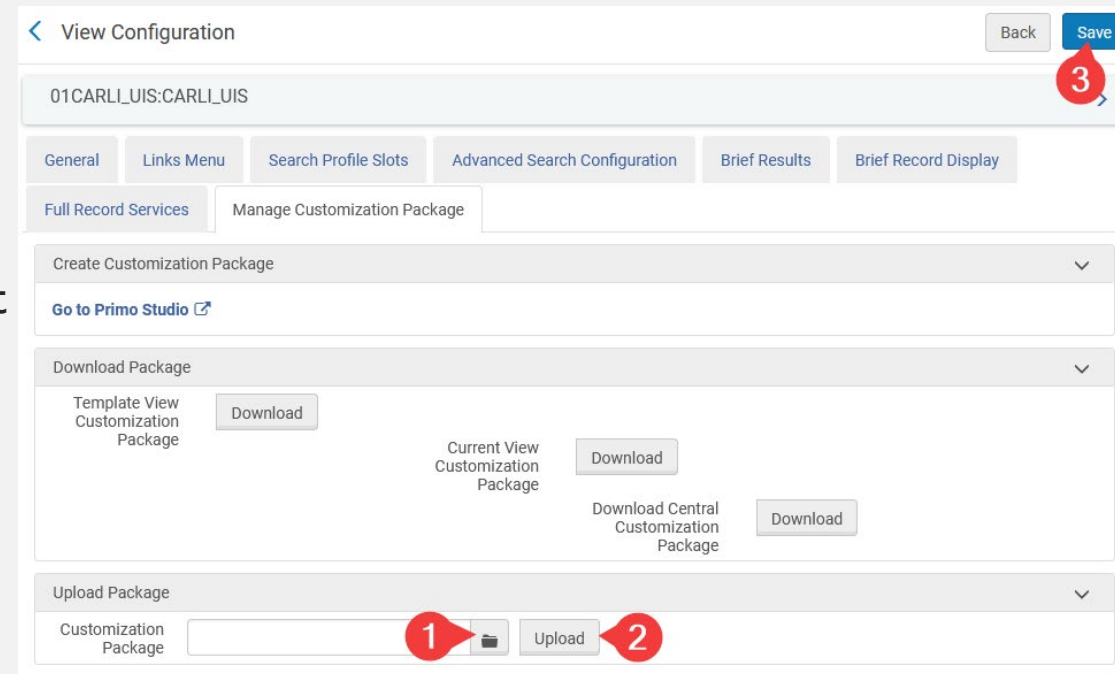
View Configuration

Back Save

3

01CARLI_UIS:CARLI_UIS

General Links Menu Search Profile Slots Advanced Search Configuration Brief Results Brief Record Display

Full Record Services Manage Customization Package

Create Customization Package

Go to Primo Studio

Download Package

Template View Customization Package Download

Current View Customization Package Download

Download Central Customization Package Download

Upload Package

Customization Package 1 Upload 2